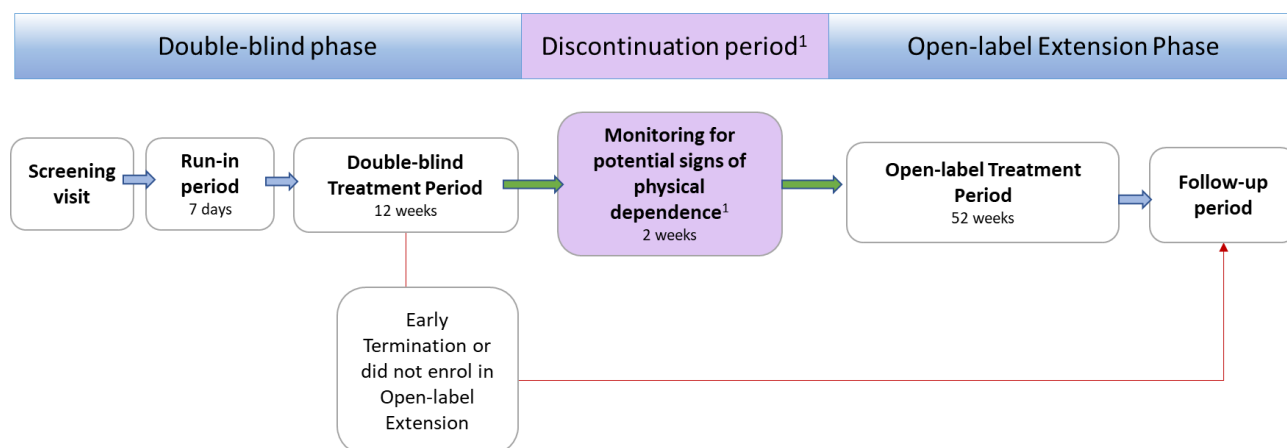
Double-blind phase

Discontinuation period$^1$

Open-label Extension Phase

Screening visit

Run-in period
7 days

Double-blind Treatment Period
12 weeks

Monitoring for potential signs of physical dependence$^1$
2 weeks

Open-label Treatment Period
52 weeks

Follow-up period

Early Termination or did not enrol in Open-label Extension